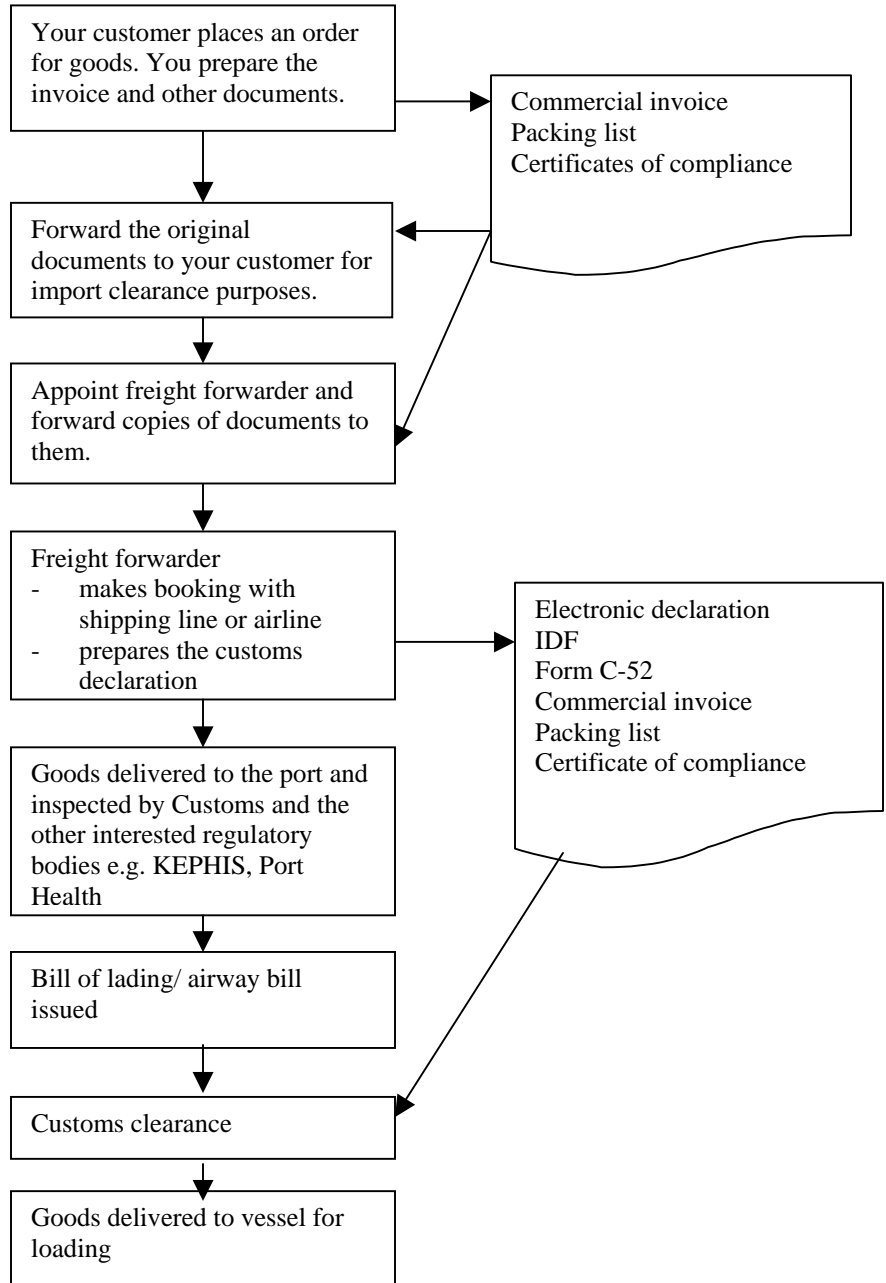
Your customer places an order for goods. You prepare the invoice and other documents.

Commercial invoice
Packing list
Certificates of compliance

Forward the original documents to your customer for import clearance purposes.

Appoint freight forwarder and forward copies of documents to them.

Freight forwarder
- makes booking with shipping line or airline
- prepares the customs declaration

Electronic declaration
IDF
Form C-52
Commercial invoice
Packing list
Certificate of compliance

Goods delivered to the port and inspected by Customs and the other interested regulatory bodies e.g. KEPHIS, Port Health

Bill of lading/ airway bill issued

Customs clearance

Goods delivered to vessel for loading